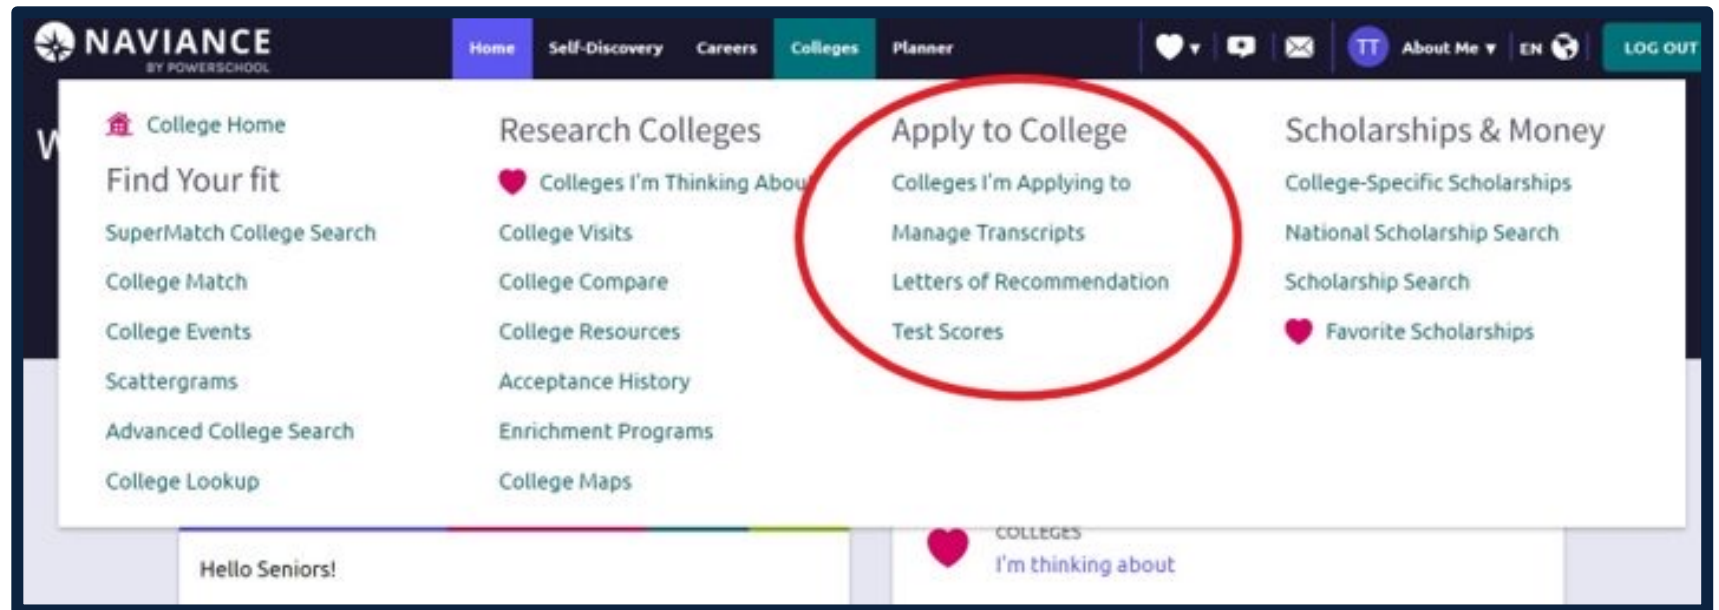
NAVIANCE
BY POWERSCHOOL

Home Self-Discovery Careers Colleges Planner

TT About Me EN LOG OUT

W

College Home
Find Your fit
SuperMatch College Search
College Match
College Events
Scattergrams
Advanced College Search
College Lookup

Research Colleges
Colleges I'm Thinking Abou
College Visits
College Compare
College Resources
Acceptance History
Enrichment Programs
College Maps

Apply to College
Colleges I'm Applying to
Manage Transcripts
Letters of Recommendation
Test Scores

Scholarships & Money
College-Specific Scholarships
National Scholarship Search
Scholarship Search
Favorite Scholarships

Hello Seniors!

COLLEGES
I'm thinking about